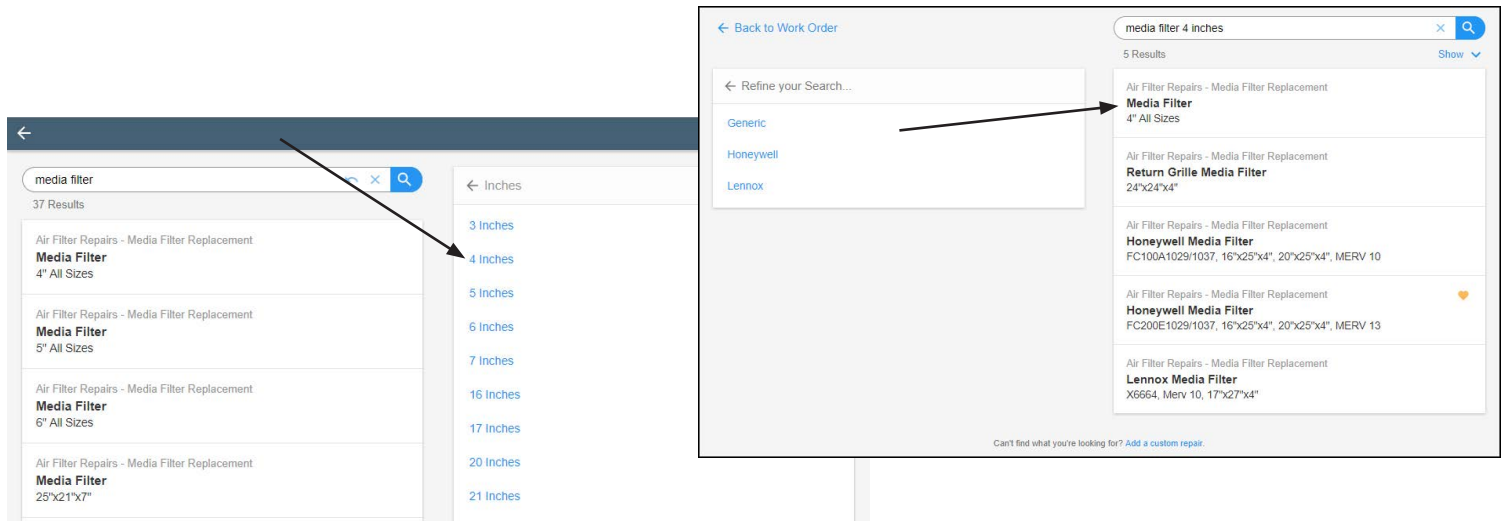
media filter

37 Results

Air Filter Repairs - Media Filter Replacement
Media Filter
4" All Sizes

Air Filter Repairs - Media Filter Replacement
Media Filter
5" All Sizes

Air Filter Repairs - Media Filter Replacement
Media Filter
6" All Sizes

Air Filter Repairs - Media Filter Replacement
Media Filter
25"x21"x7"

← Inches

3 Inches
4 Inches
5 Inches
6 Inches
7 Inches
16 Inches
17 Inches
20 Inches
21 Inches

← Back to Work Order

media filter 4 inches

5 Results

Show

← Refine your Search...

Generic
Honeywell
Lennox

Air Filter Repairs - Media Filter Replacement
Media Filter
4" All Sizes

Air Filter Repairs - Media Filter Replacement
Return Grille Media Filter
24"x24"x4"

Air Filter Repairs - Media Filter Replacement
Honeywell Media Filter
FC100A1029/1037, 16"x25"x4", 20"x25"x4", MERV 10

Air Filter Repairs - Media Filter Replacement
Honeywell Media Filter
FC200E1029/1037, 16"x25"x4", 20"x25"x4", MERV 13

Air Filter Repairs - Media Filter Replacement
Lennox Media Filter
X6664, Merv 10, 17"x27"x4"

Can't find what you're looking for? Add a custom repair.